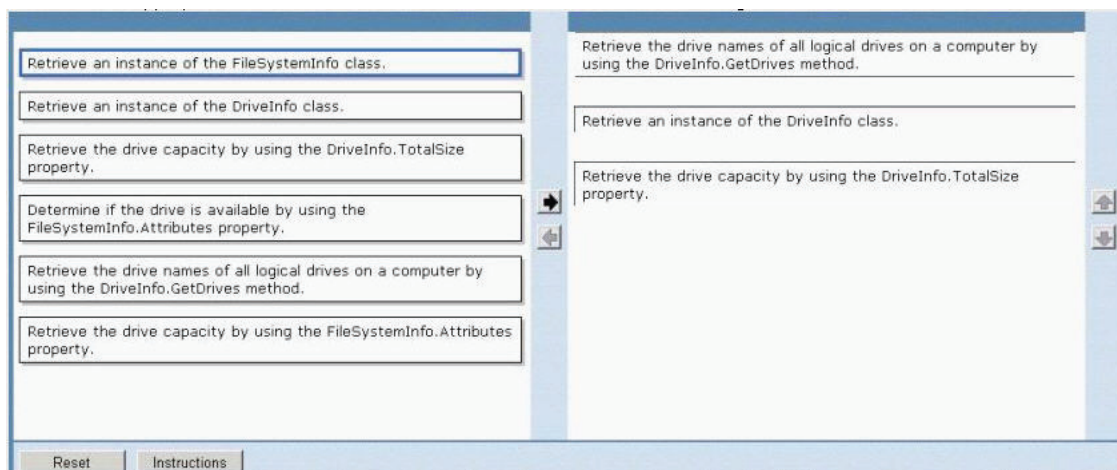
Retrieve an instance of the FileSystemInfo class.

Retrieve an instance of the DriveInfo class.

Retrieve the drive capacity by using the DriveInfo.TotalSize property.

Determine if the drive is available by using the FileSystemInfo.Attributes property.

Retrieve the drive names of all logical drives on a computer by using the DriveInfo.GetDrives method.

Retrieve the drive capacity by using the FileSystemInfo.Attributes property.

Retrieve the drive names of all logical drives on a computer by using the DriveInfo.GetDrives method.

Retrieve an instance of the DriveInfo class.

Retrieve the drive capacity by using the DriveInfo.TotalSize property.

Reset

Instructions